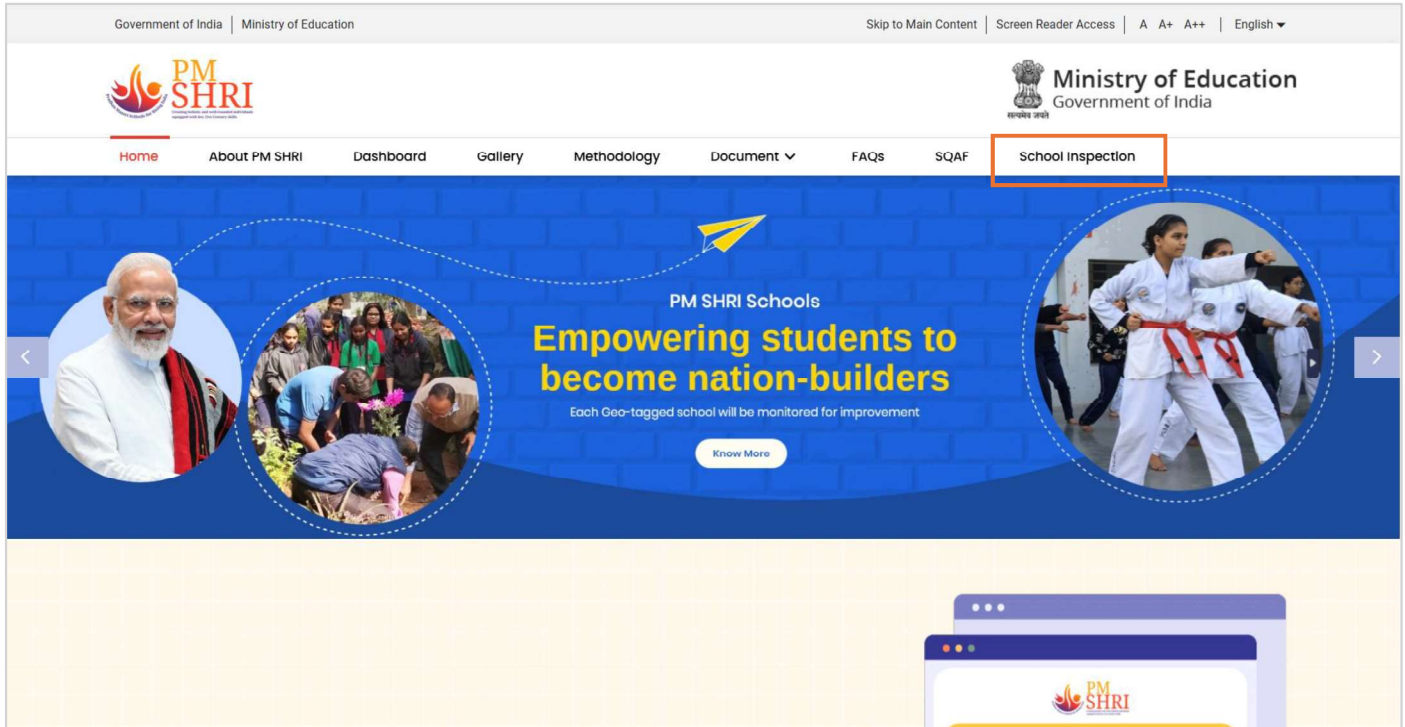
Government of India | Ministry of Education

Skip to Main Content | Screen Reader Access | A A+ A++ | English

PM SHRI

Ministry of Education
Government of India
सत्यमेव जयते

Home
About PM SHRI
Dashboard
Gallery
Methodology
Document
FAQs
SQAF
School Inspection

PM SHRI Schools

Empowering students to become nation-builders

Each Geo-tagged school will be monitored for improvement

Know More

PM SHRI